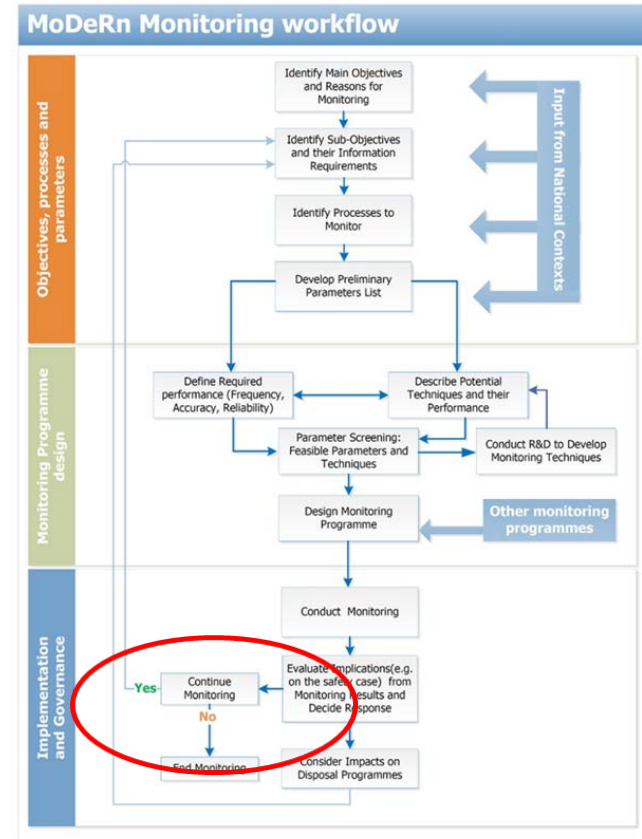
MoDeRn Monitoring workflow

Objectives, processes and parameters

Identify Main Objectives and Reasons for Monitoring

Identify Sub-Objectives and their Information Requirements

Identify Processes to Monitor

Develop Preliminary Parameters List

Input from National Contexts

Monitoring Programme design

Define Required performance (Frequency, Accuracy, Reliability)

Describe Potential Techniques and their Performance

Parameter Screening: Feasible Parameters and Techniques

Conduct R&D to Develop Monitoring Techniques

Design Monitoring Programme

Other monitoring programmes

Implementation and Governance

Conduct Monitoring

Evaluate Implications(e.g. on the safety case) from Monitoring Results and Decide Response

Yes

Continue Monitoring

No

End Monitoring

Consider Impacts on Disposal Programmes